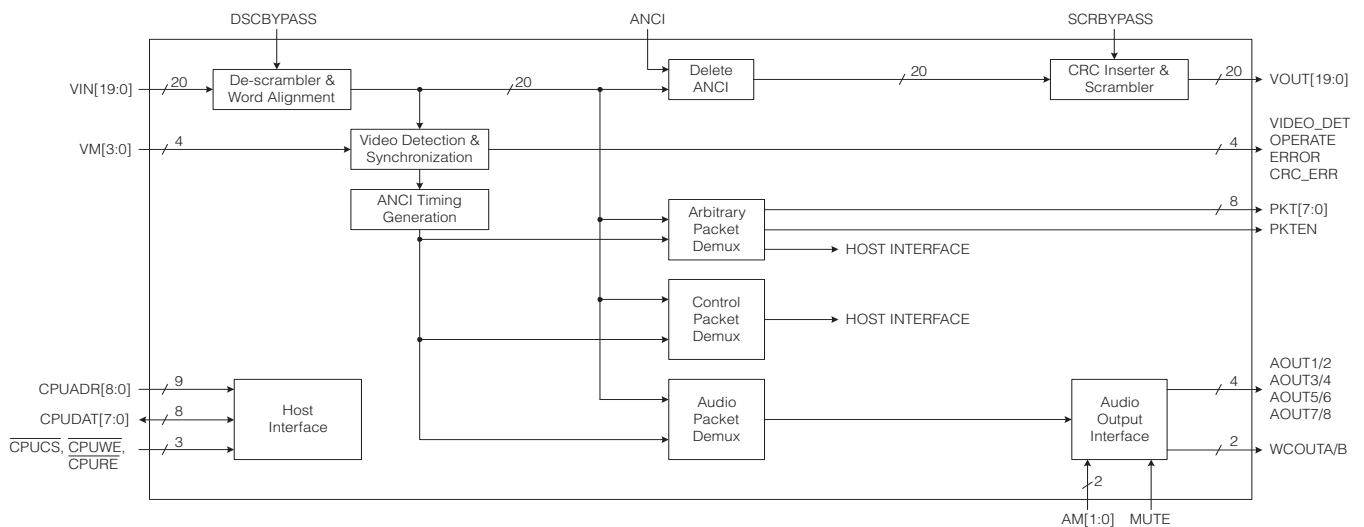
DSCBYPASS

ANCI

SCRBYPASS

VIN[19:0]

20

De-scrambler & Word Alignment

20

Delete ANCI

20

CRC Inserter & Scrambler

20

VOUT[19:0]

VM[3:0]

4

Video Detection & Synchronization

4

VIDEO_DET
OPERATE
ERROR
CRC_ERR

ANCI Timing Generation

Arbitrary Packet Demux

8

PKT[7:0]

PKTEN

HOST INTERFACE

Control Packet Demux

HOST INTERFACE

CPUADR[8:0]

9

CPUDAT[7:0]

8

$\overline{CPUCS}$, $\overline{CPUWE}$, $\overline{CPURE}$

3

Host Interface

Audio Packet Demux

Audio Output Interface

4

AOUT1/2
AOUT3/4
AOUT5/6
AOUT7/8

2

WCOUTA/B

2

AM[1:0]

MUTE